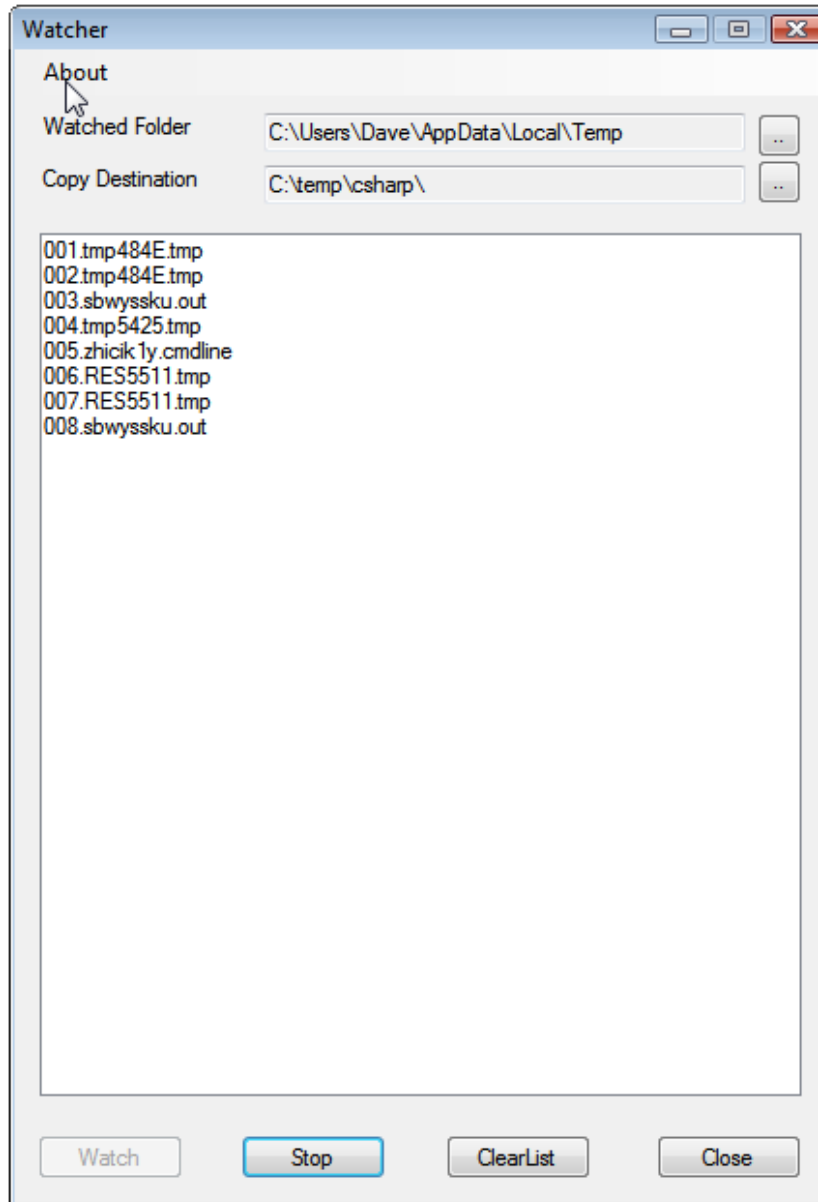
Watcher

About

Watched Folder C:\Users\Dave\AppData\Local\Temp ..

Copy Destination C:\temp\csharp\ ..

001.tmp484E.tmp
002.tmp484E.tmp
003.sbwyssku.out
004.tmp5425.tmp
005.zhicik1y.cmdline
006.RES5511.tmp
007.RES5511.tmp
008.sbwyssku.out

Watch Stop ClearList Close